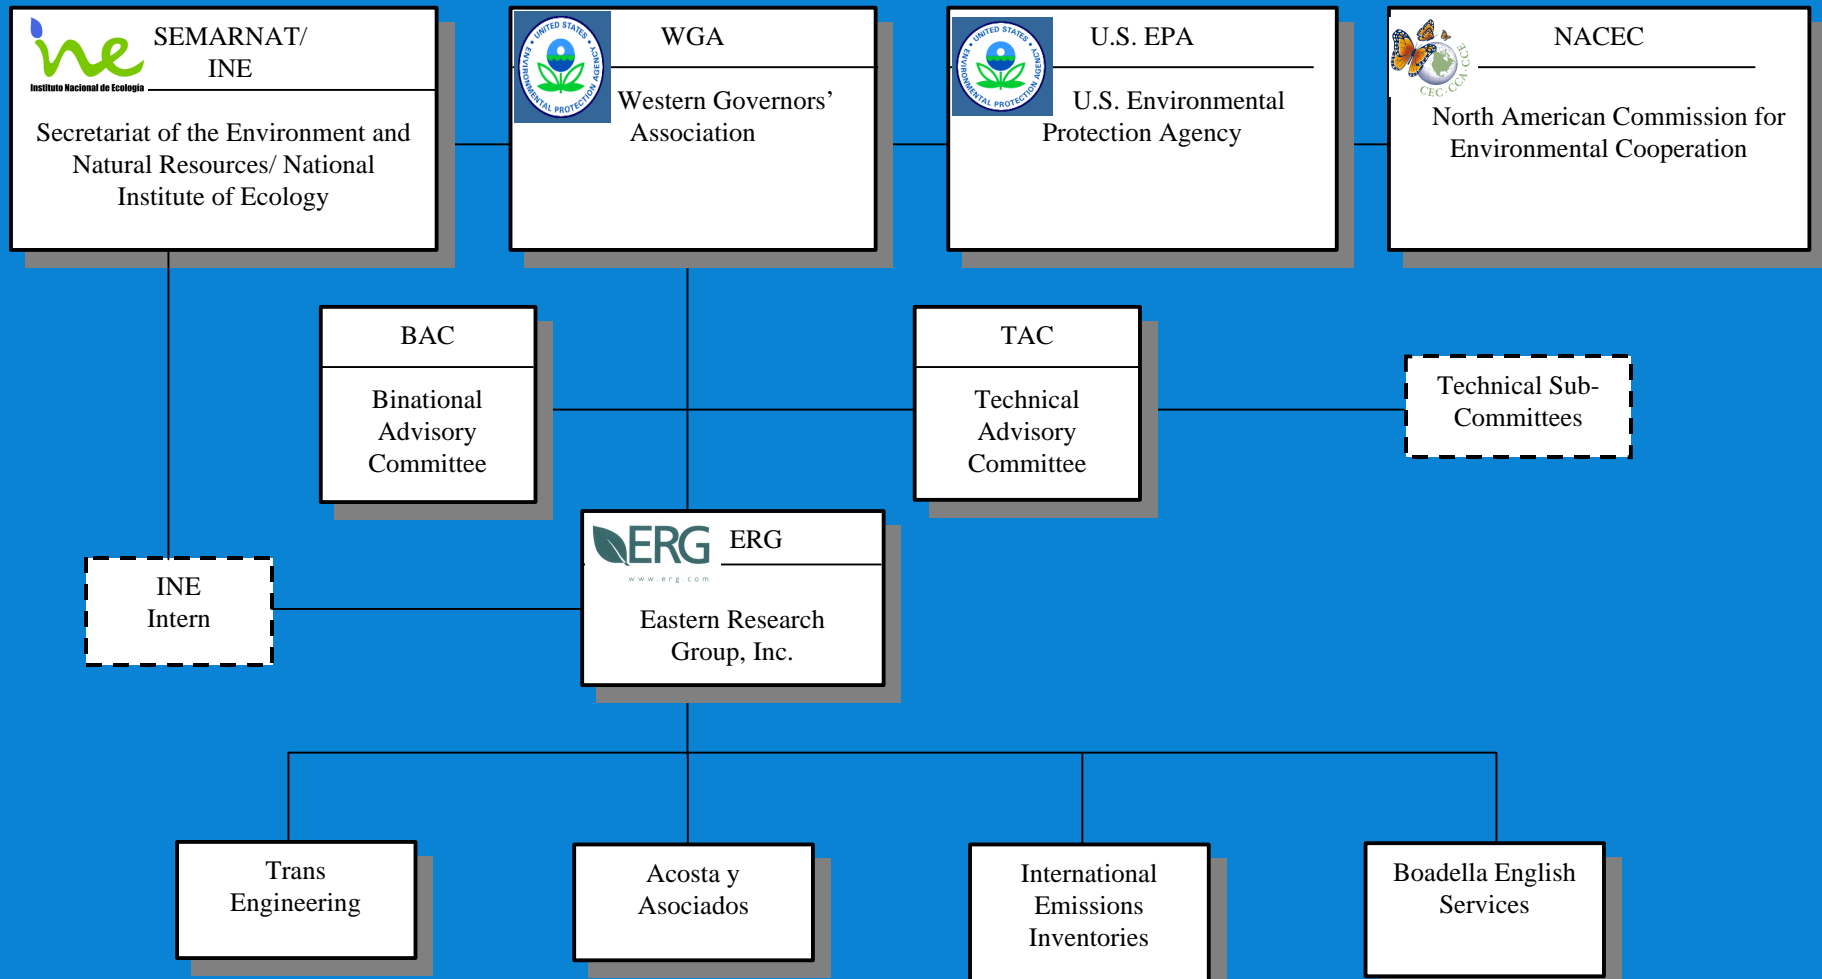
ine
Instituto Nacional de Ecología

SEMARNAT/
INE

Secretariat of the Environment and Natural Resources/ National Institute of Ecology

UNITED STATES ENVIRONMENTAL PROTECTION AGENCY

WGA

Western Governors' Association

UNITED STATES ENVIRONMENTAL PROTECTION AGENCY

U.S. EPA

U.S. Environmental Protection Agency

CEC · CCA · CCE

NACEC

North American Commission for Environmental Cooperation

BAC

Binational Advisory Committee

TAC

Technical Advisory Committee

Technical Sub-Committees

ERG
www.erg.com

ERG

Eastern Research Group, Inc.

INE
Intern

Trans
Engineering

Acosta y
Asociados

International
Emissions
Inventories

Boadella English
Services